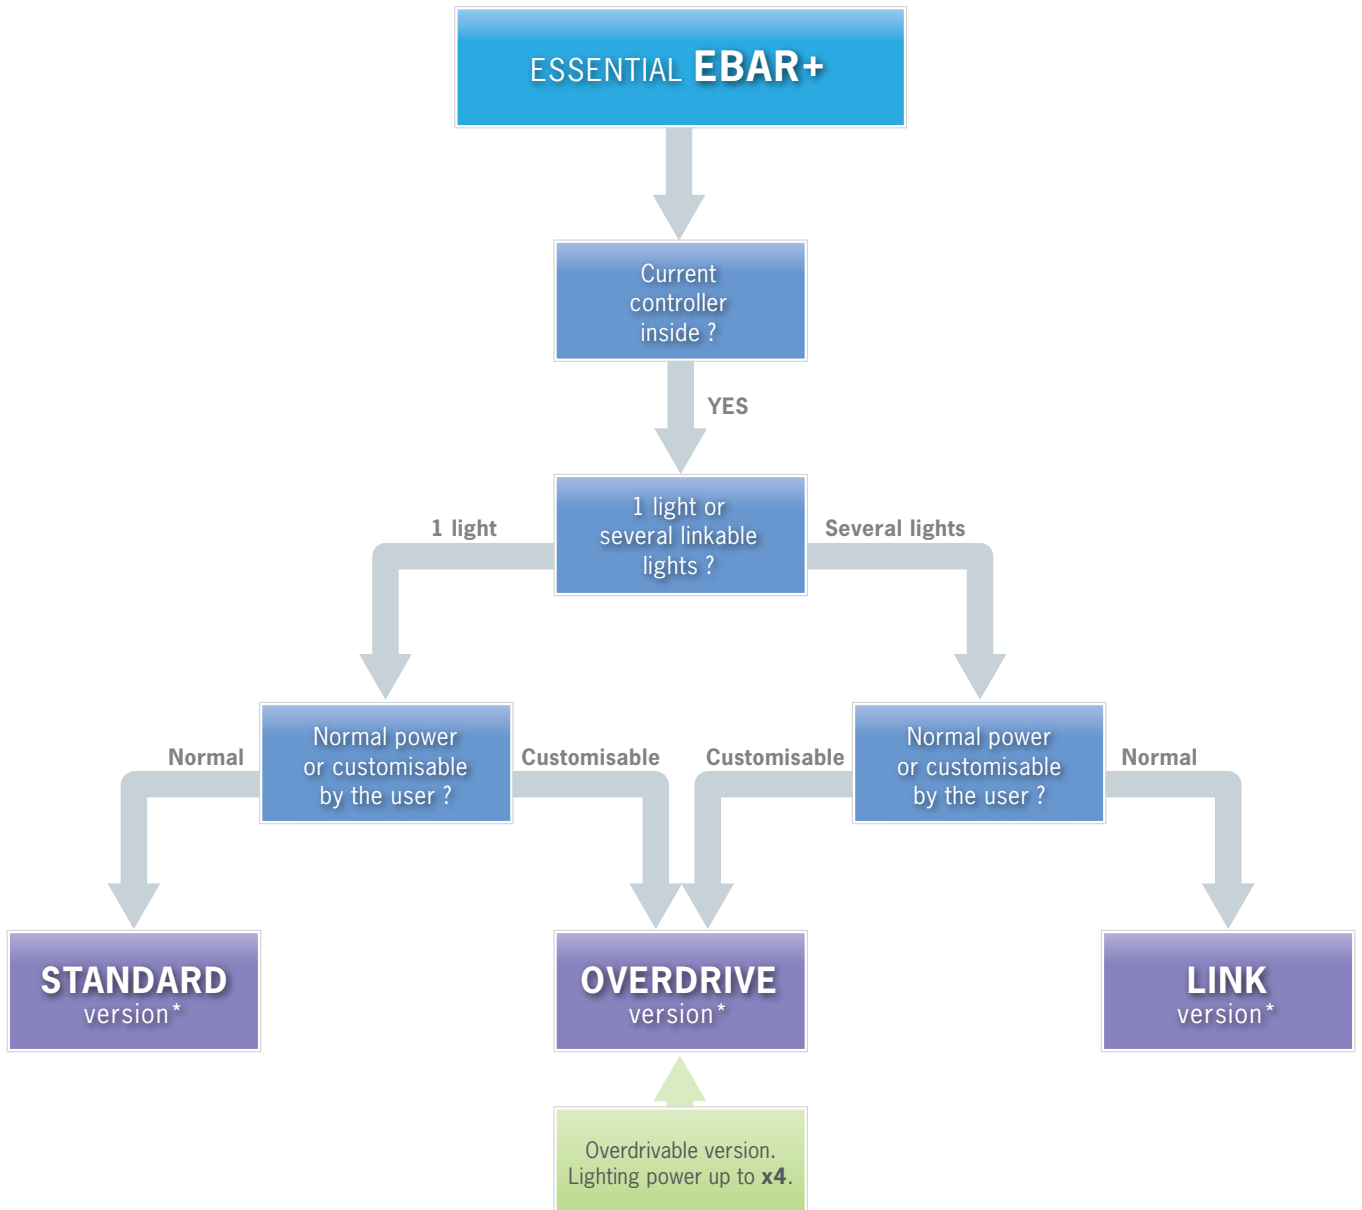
ESSENTIAL EBAR+

Current controller inside ?

YES

1 light or several linkable lights ?

1 light

Several lights

Normal

Normal power or customisable by the user ?

Customisable

Customisable

Normal power or customisable by the user ?

Normal

STANDARD version*

OVERDRIVE version*

LINK version*

Overdrivable version. Lighting power up to **x4**.